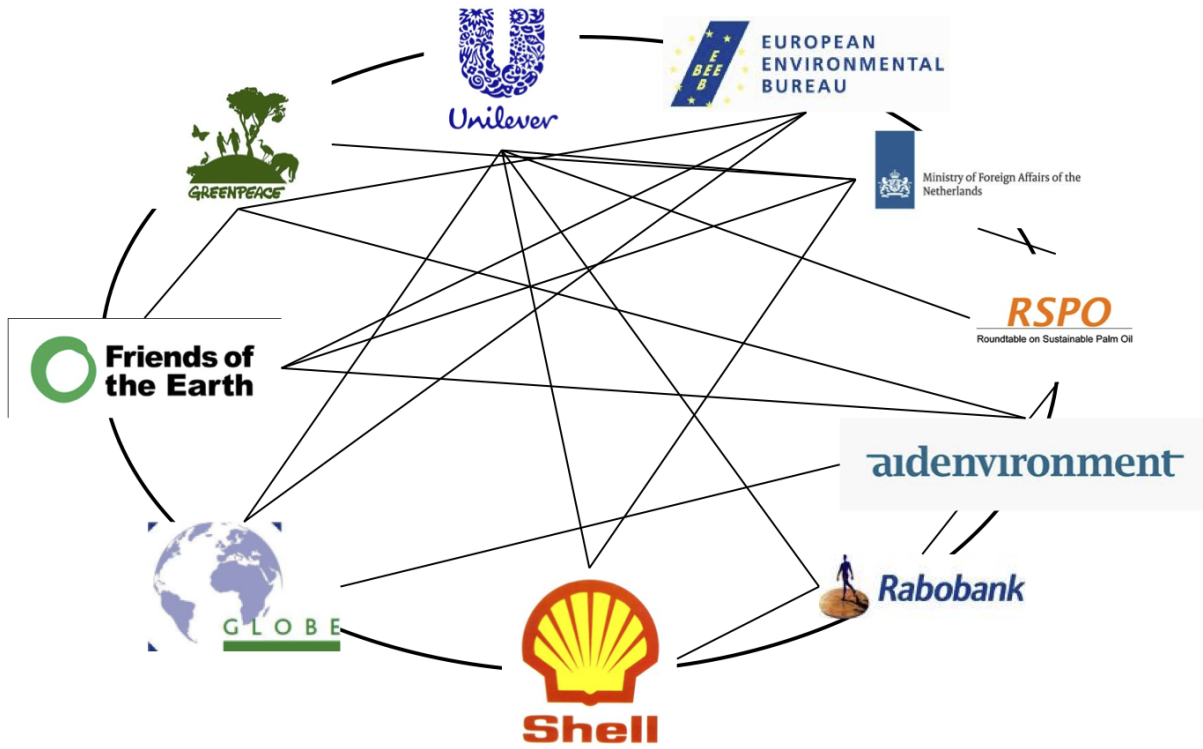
Unilever

EEB
EUROPEAN ENVIRONMENTAL BUREAU

GREENPEACE

Ministry of Foreign Affairs of the Netherlands

RSPO
Roundtable on Sustainable Palm Oil

Friends of the Earth

aidenvironment

GLOBE

Rabobank

Shell